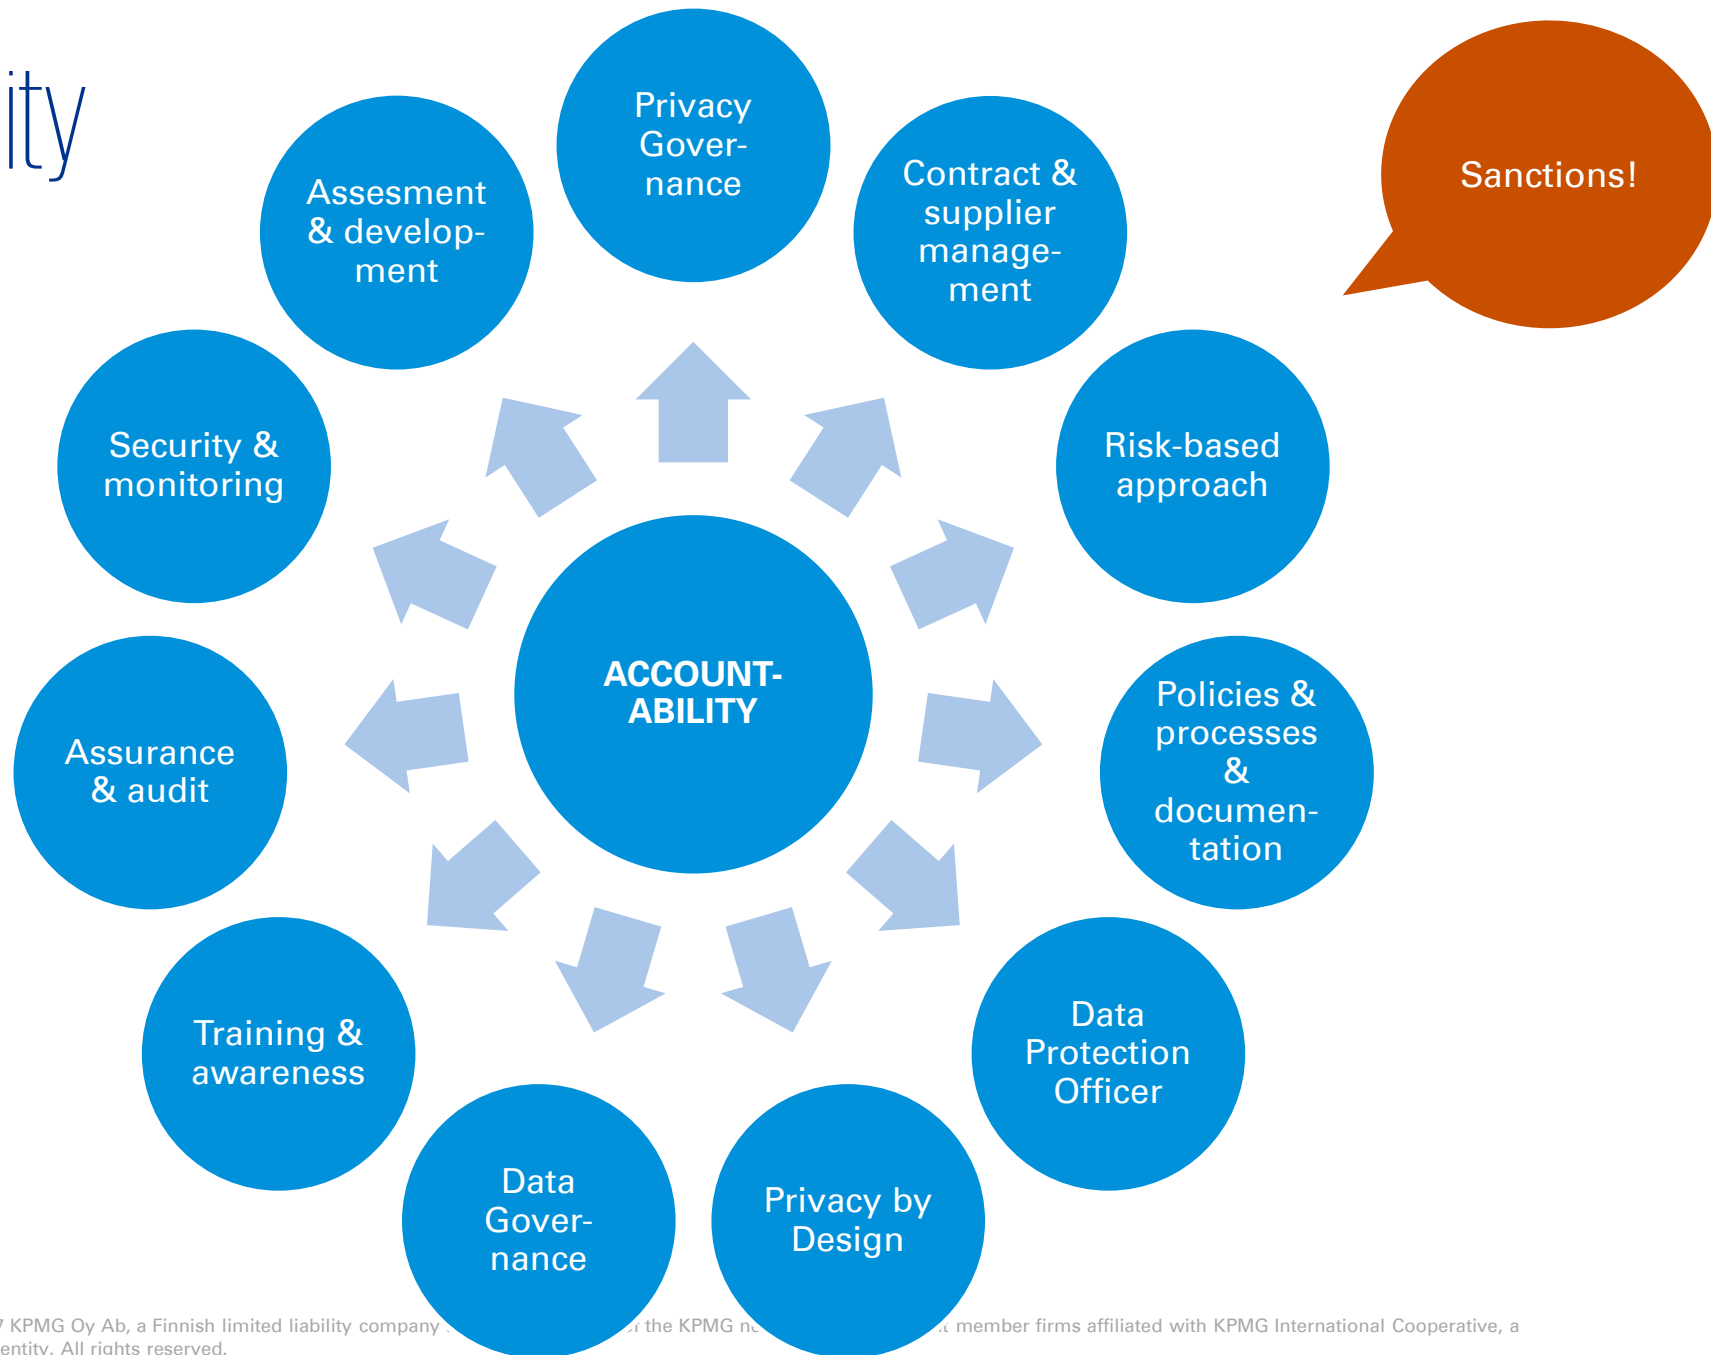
ity

Privacy Governance

Assesment & development

Contract & supplier management

Sanctions!

Security & monitoring

Risk-based approach

ACCOUNTABILITY

Assurance & audit

Policies & processes & documentation

Training & awareness

Data Protection Officer

Data Governance

Privacy by Design

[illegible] KPMG Oy Ab, a Finnish limited liability company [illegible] the KPMG n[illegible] member firms affiliated with KPMG International Cooperative, a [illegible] entity. All rights reserved.